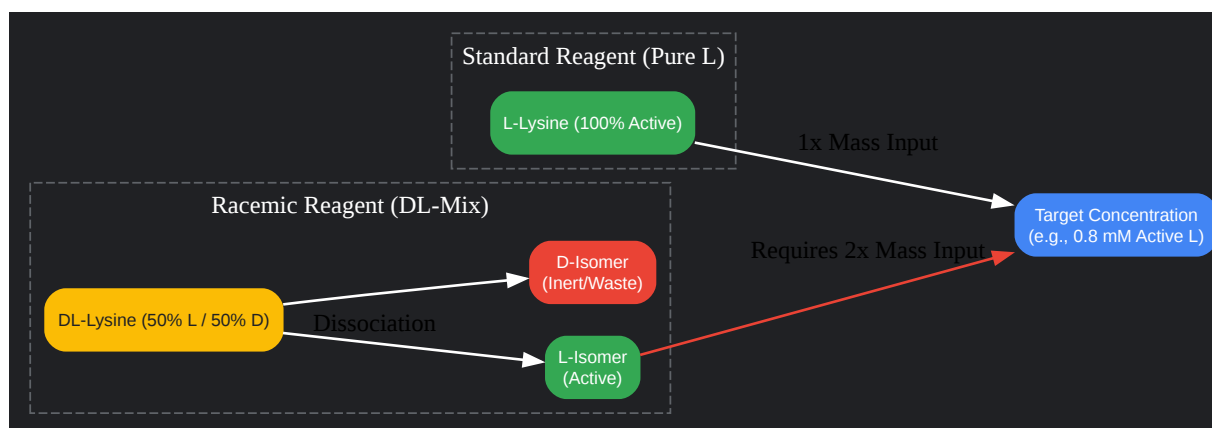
Standard Reagent (Pure L)

L-Lysine (100% Active)

1x Mass Input

Racemic Reagent (DL-Mix)

Target Concentration
(e.g., 0.8 mM Active L)

Requires 2x Mass Input

D-Isomer
(Inert/Waste)

DL-Lysine (50% L / 50% D)

Dissociation

L-Isomer
(Active)